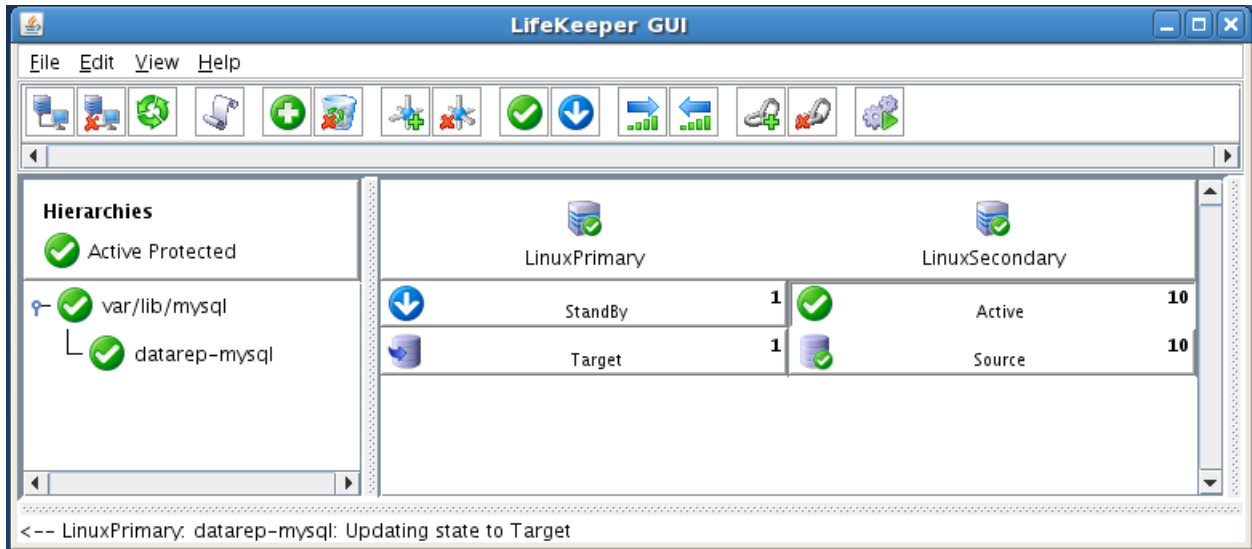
LifeKeeper GUI

File Edit View Help

Hierarchies

Active Protected

var/lib/mysql

datarep-mysql

LinuxPrimary

LinuxSecondary

| StandBy | 1 | Active | 10 |
|---|---|---|---|
| Target | 1 | Source | 10 |

<-- LinuxPrimary: datarep-mysql: Updating state to Target